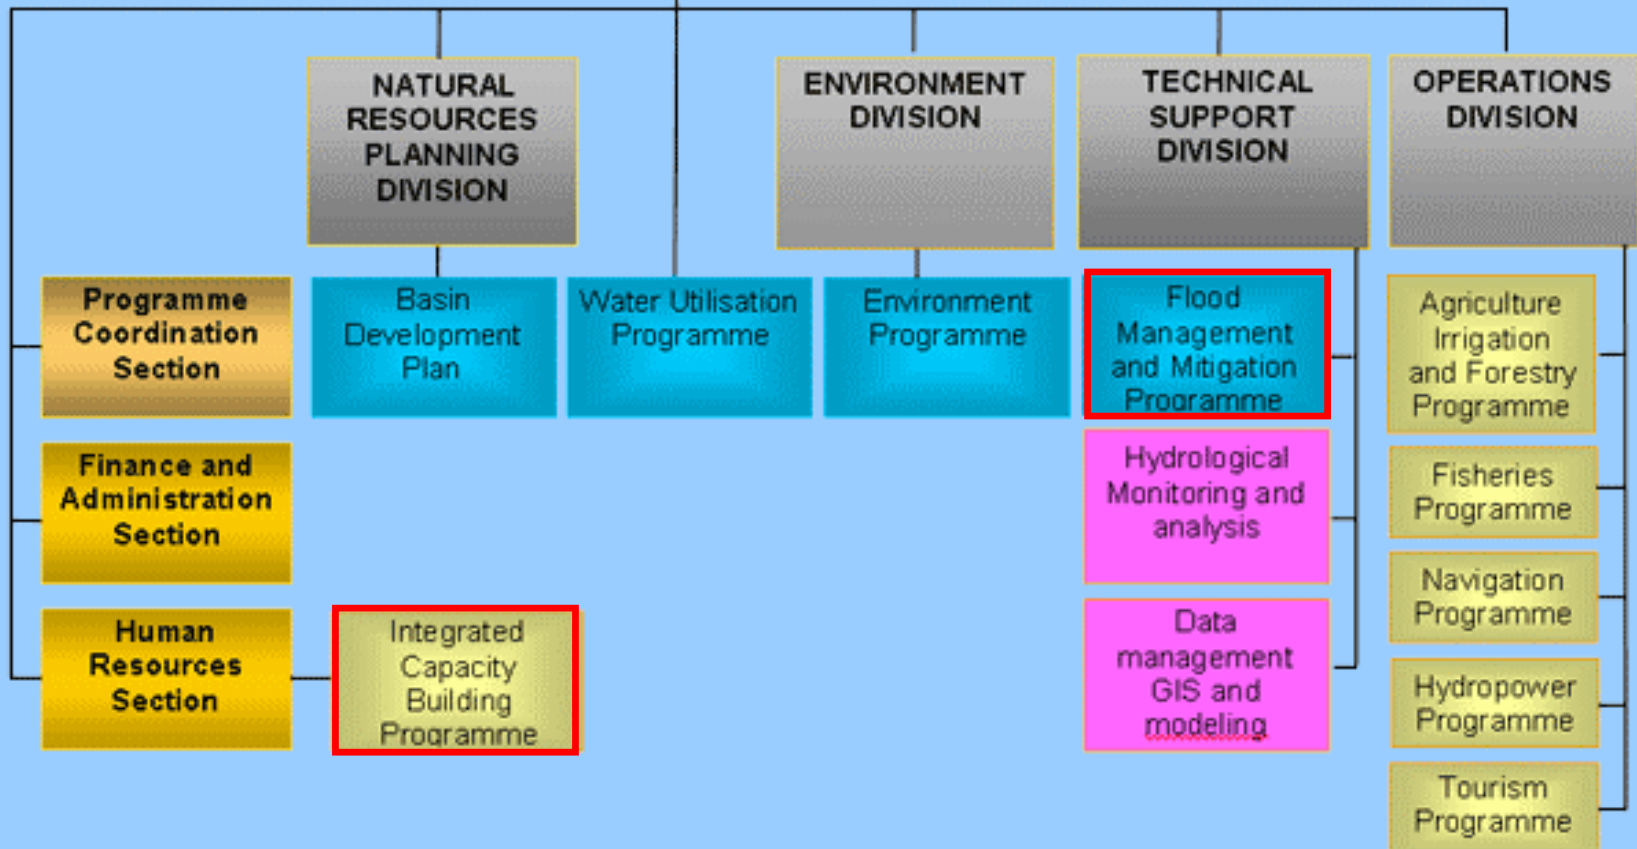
NATURAL RESOURCES PLANNING DIVISION

ENVIRONMENT DIVISION

TECHNICAL SUPPORT DIVISION

OPERATIONS DIVISION

Programme Coordination Section

Basin Development Plan

Water Utilisation Programme

Environment Programme

Flood Management and Mitigation Programme

Agriculture Irrigation and Forestry Programme

Finance and Administration Section

Hydrological Monitoring and analysis

Fisheries Programme

Navigation Programme

Human Resources Section

Integrated Capacity Building Programme

Data management GIS and modeling

Hydropower Programme

Tourism Programme